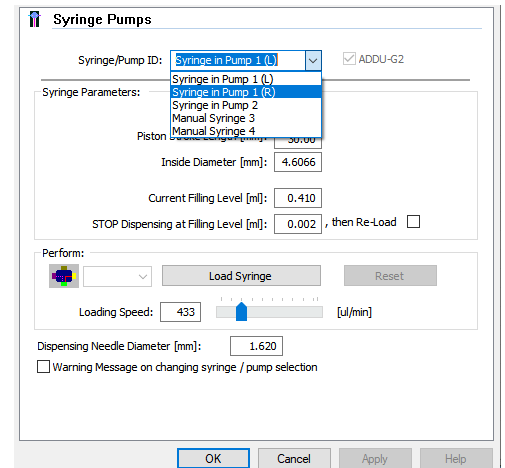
Syringe Pumps

Syringe/Pump ID: Syringe in Pump 1 (L)

ADDU-G2

Syringe in Pump 1 (L)
Syringe in Pump 1 (R)
Syringe in Pump 2
Manual Syringe 3
Manual Syringe 4

Syringe Parameters:

Piston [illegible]: 30.00

Inside Diameter [mm]: 4.6066

Current Filling Level [ml]: 0.410

STOP Dispensing at Filling Level [ml]: 0.002 , then Re-Load

Perform:

Load Syringe

Reset

Loading Speed: 433 [ul/min]

Dispensing Needle Diameter [mm]: 1.620

Warning Message on changing syringe / pump selection

OK

Cancel

Apply

Help